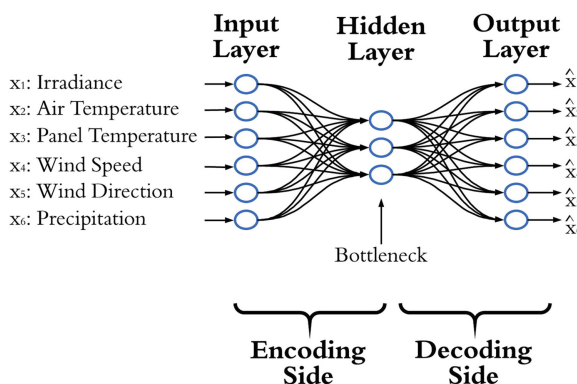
Input Layer

Hidden Layer

Output Layer

$x_1$: Irradiance
$x_2$: Air Temperature
$x_3$: Panel Temperature
$x_4$: Wind Speed
$x_5$: Wind Direction
$x_6$: Precipitation

$\hat{x}$
$\hat{x}$
$\hat{x}$
$\hat{x}$
$\hat{x}$
$\hat{x}$

Bottleneck

Encoding Side

Decoding Side